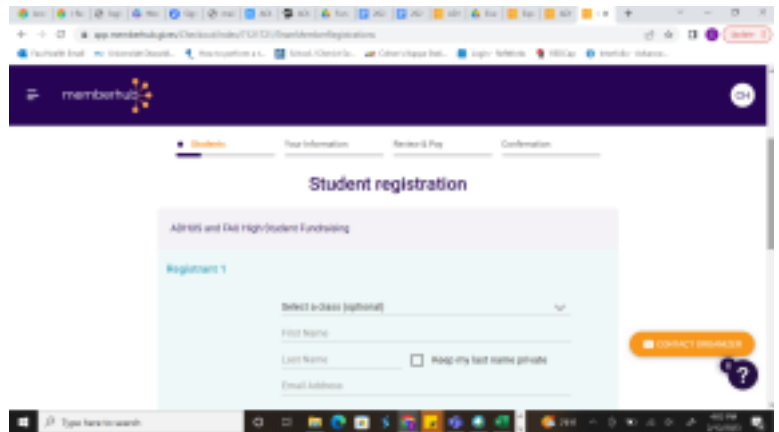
memberhub

CH

Students

Your Information

Review & Pay

Confirmation

Student registration

ADHHS and FAA High Student Fundraising

Registrant 1

Select a class (optional)

First Name

Last Name

Keep my last name private

Email Address

CONTACT ORGANIZER

?

Type here to search